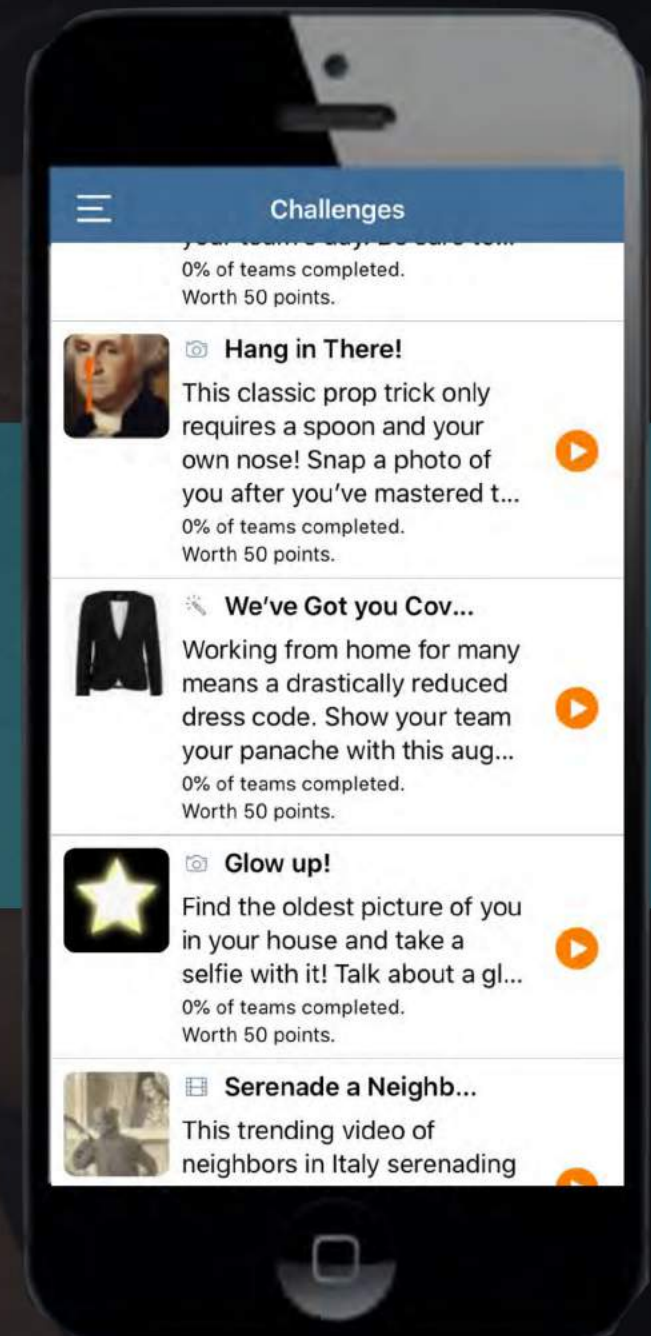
Challenges

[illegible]
0% of teams completed.
Worth 50 points.

Hang in There!
This classic prop trick only requires a spoon and your own nose! Snap a photo of you after you've mastered t...
0% of teams completed.
Worth 50 points.

We've Got you Cov...
Working from home for many means a drastically reduced dress code. Show your team your panache with this aug...
0% of teams completed.
Worth 50 points.

Glow up!
Find the oldest picture of you in your house and take a selfie with it! Talk about a gl...
0% of teams completed.
Worth 50 points.

Serenade a Neighb...
This trending video of neighbors in Italy serenading